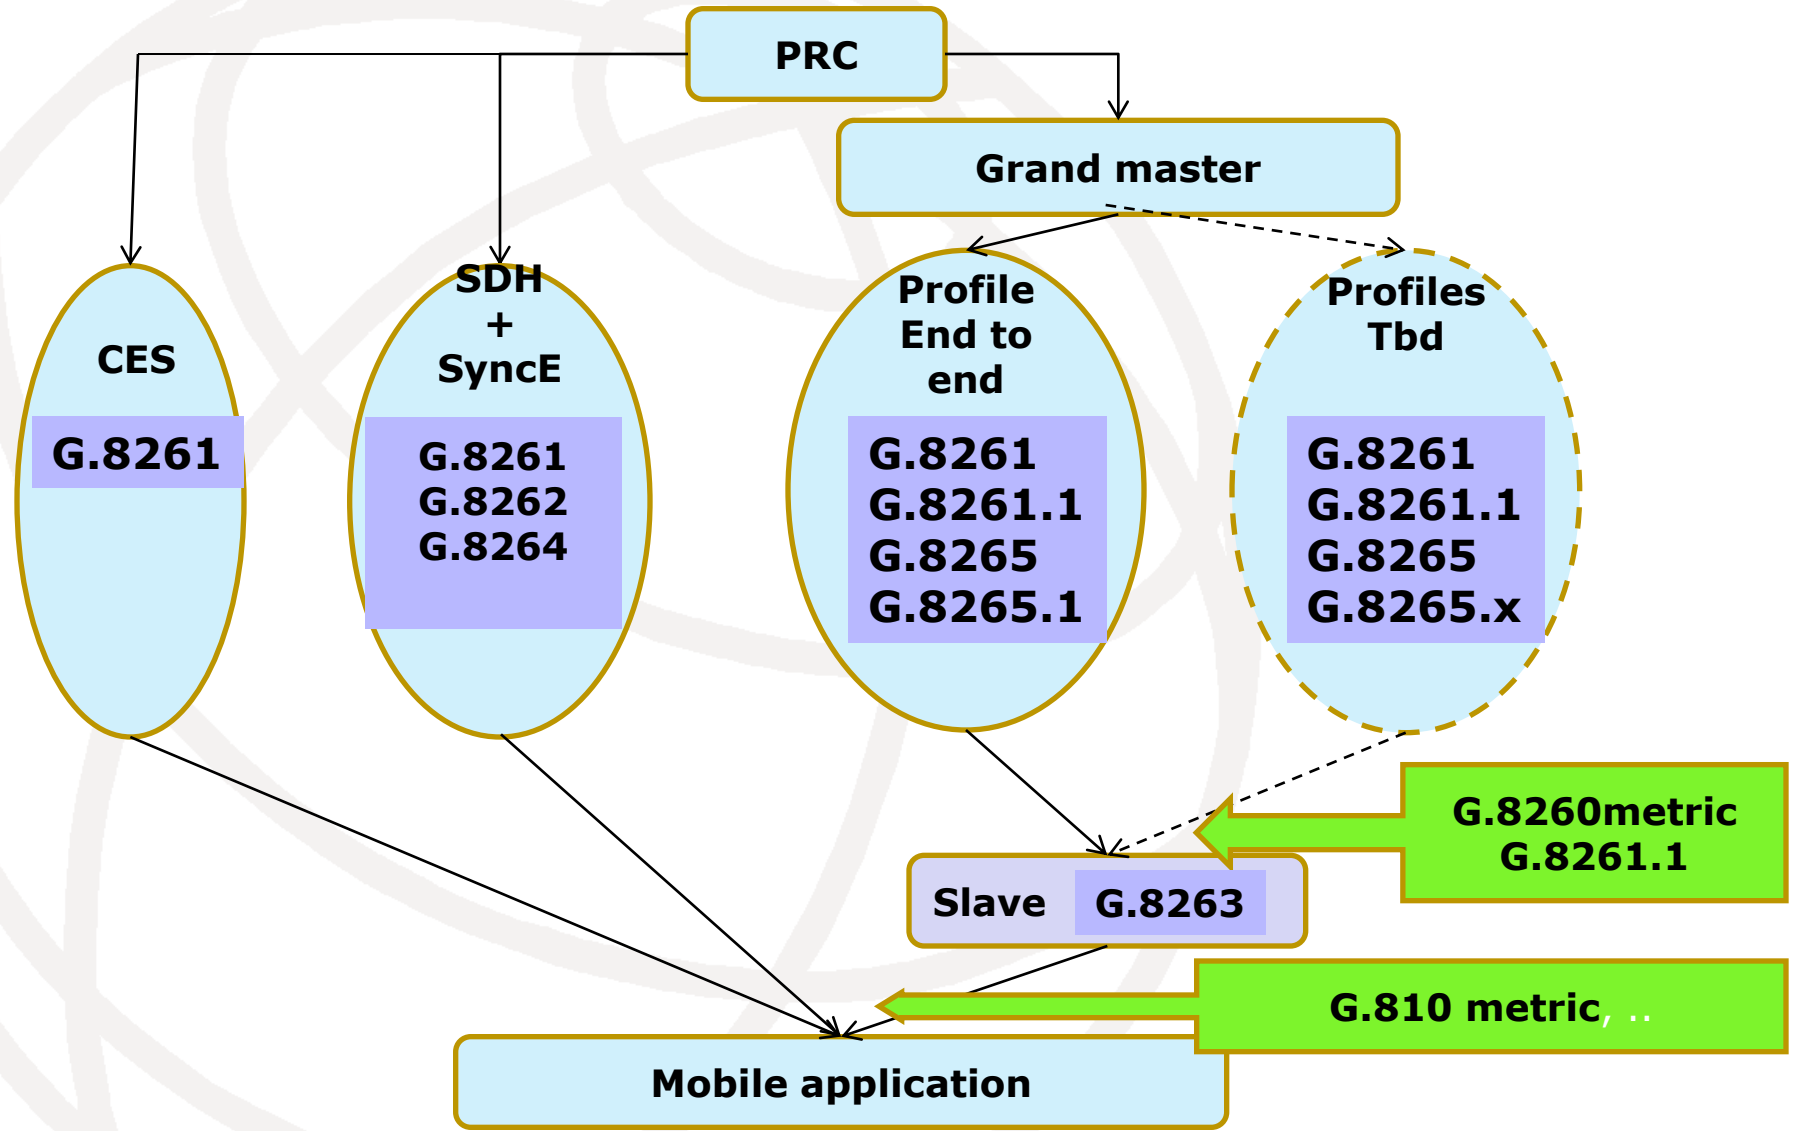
PRC

Grand master

CES

G.8261

SDH
+
SyncE

G.8261
G.8262
G.8264

Profile
End to
end

G.8261
G.8261.1
G.8265
G.8265.1

Profiles
Tbd

G.8261
G.8261.1
G.8265
G.8265.x

G.8260metric
G.8261.1

Slave G.8263

G.810 metric, ..

Mobile application